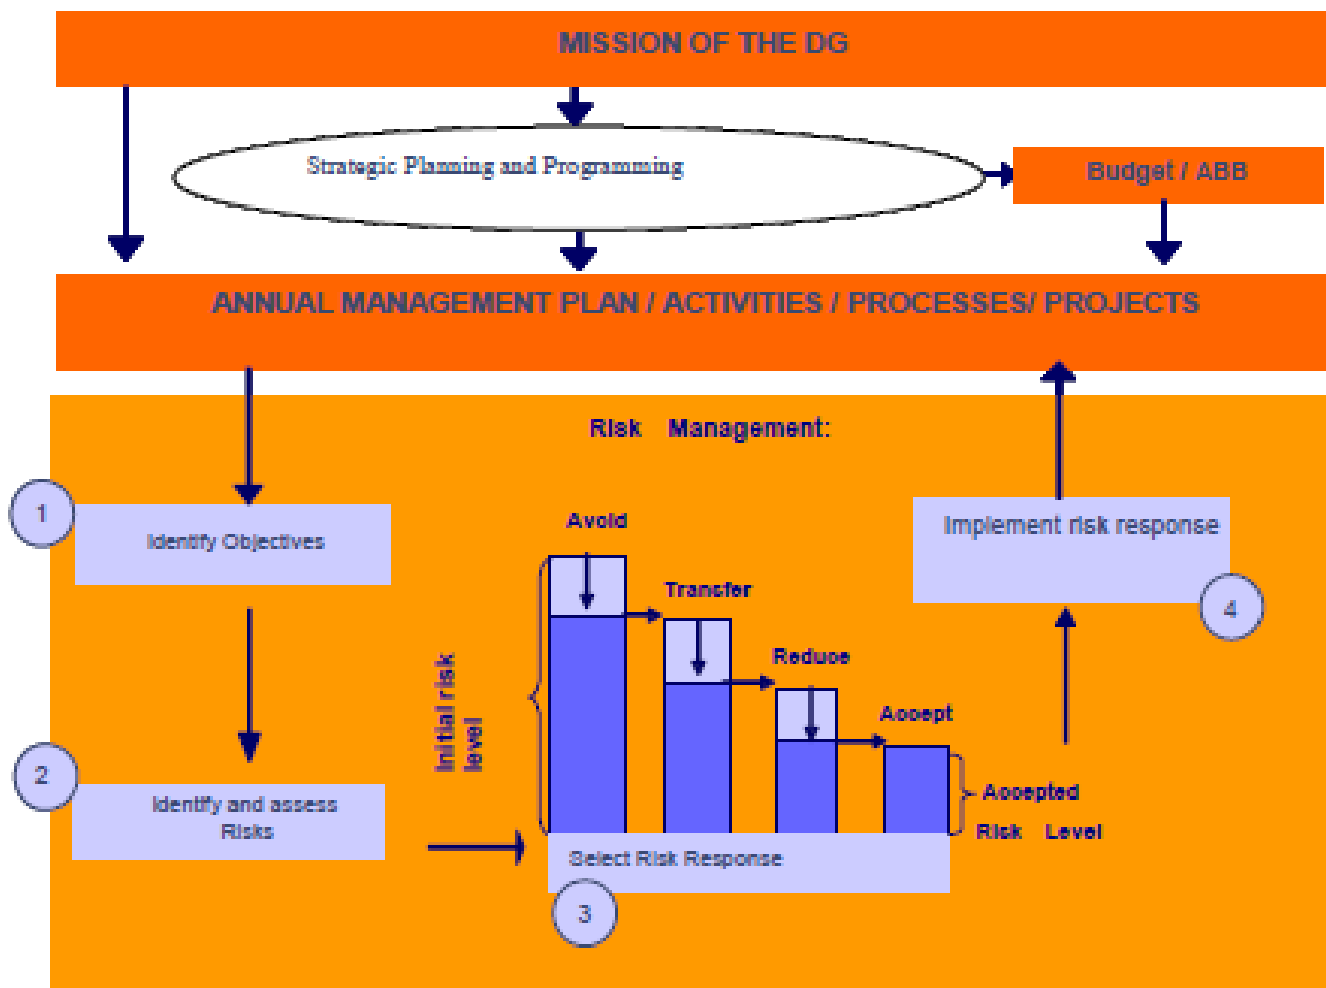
MISSION OF THE DG

Strategic Planning and Programming

Budget / ABB

ANNUAL MANAGEMENT PLAN / ACTIVITIES / PROCESSES/ PROJECTS

Risk Management:

1

Identify Objectives

Implement risk response

4

Avoid

Transfer

Reduce

Accept

Initial risk level

2

Identify and assess Risks

Accepted Risk Level

Select Risk Response

3